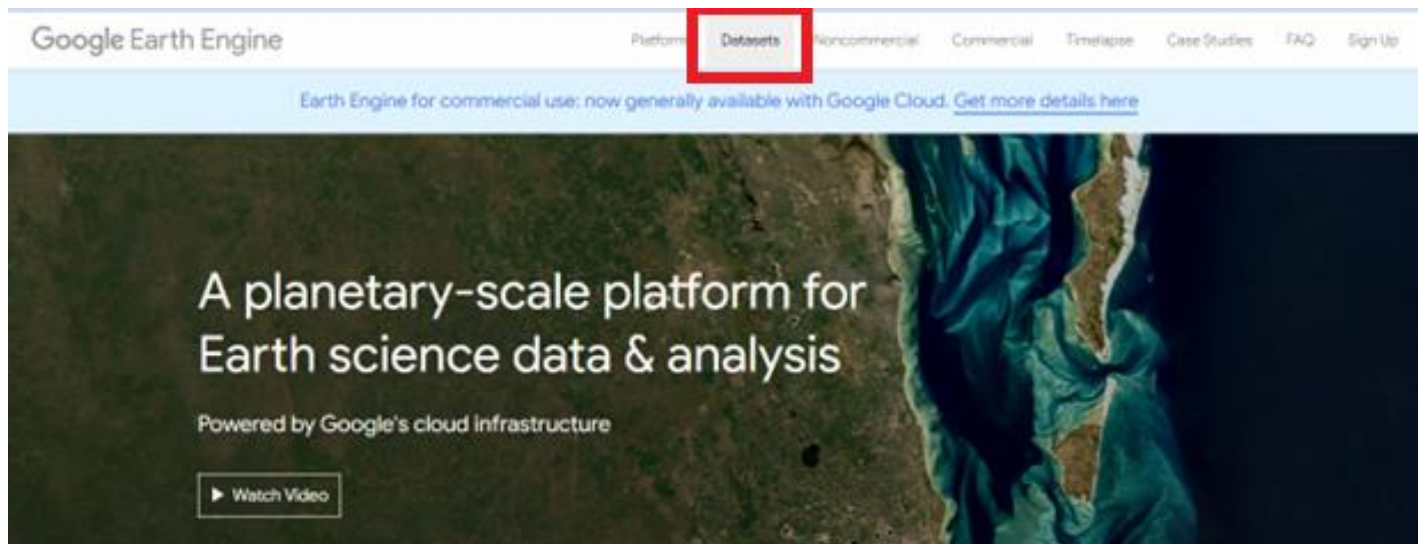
Google Earth Engine

Platform Datasets Noncommercial Commercial Timelapse Case Studies FAQ Sign Up

Earth Engine for commercial use: now generally available with Google Cloud. Get more details here

A planetary-scale platform for Earth science data & analysis

Powered by Google's cloud infrastructure

▶ Watch Video